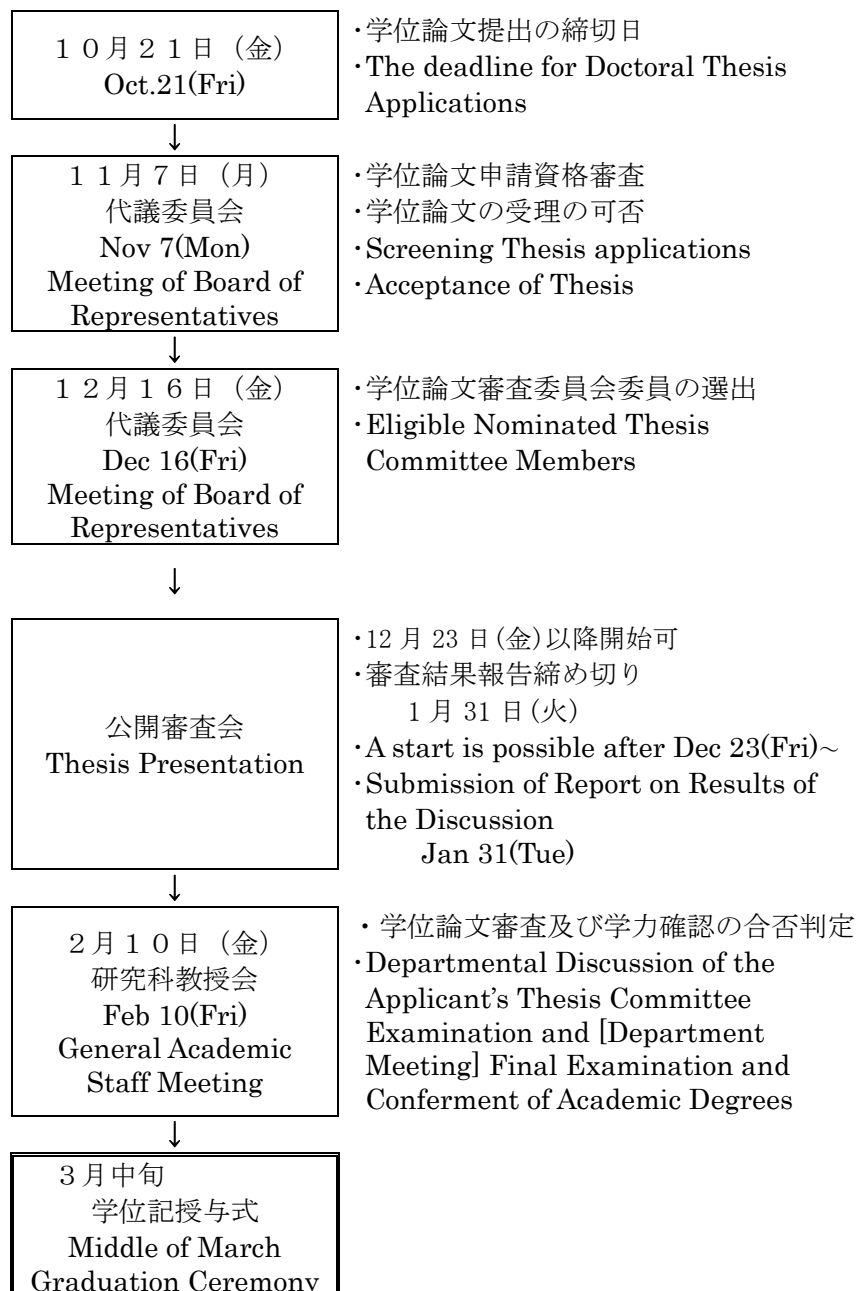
１０月２１日（金）
Oct.21(Fri)

･学位論文提出の締切日
･The deadline for Doctoral Thesis Applications

↓

１１月７日（月）
代議委員会
Nov 7(Mon)
Meeting of Board of Representatives

･学位論文申請資格審査
･学位論文の受理の可否
･Screening Thesis applications
･Acceptance of Thesis

↓

１２月１６日（金）
代議委員会
Dec 16(Fri)
Meeting of Board of Representatives

･学位論文審査委員会委員の選出
･Eligible Nominated Thesis Committee Members

↓

公開審査会
Thesis Presentation

･12 月 23 日(金)以降開始可
･審査結果報告締め切り
1 月 31 日(火)
･A start is possible after Dec 23(Fri)～
･Submission of Report on Results of the Discussion
Jan 31(Tue)

↓

２月１０日（金）
研究科教授会
Feb 10(Fri)
General Academic Staff Meeting

・学位論文審査及び学力確認の合否判定
･Departmental Discussion of the Applicant's Thesis Committee Examination and [Department Meeting] Final Examination and Conferment of Academic Degrees

↓

３月中旬
学位記授与式
Middle of March
Graduation Ceremony